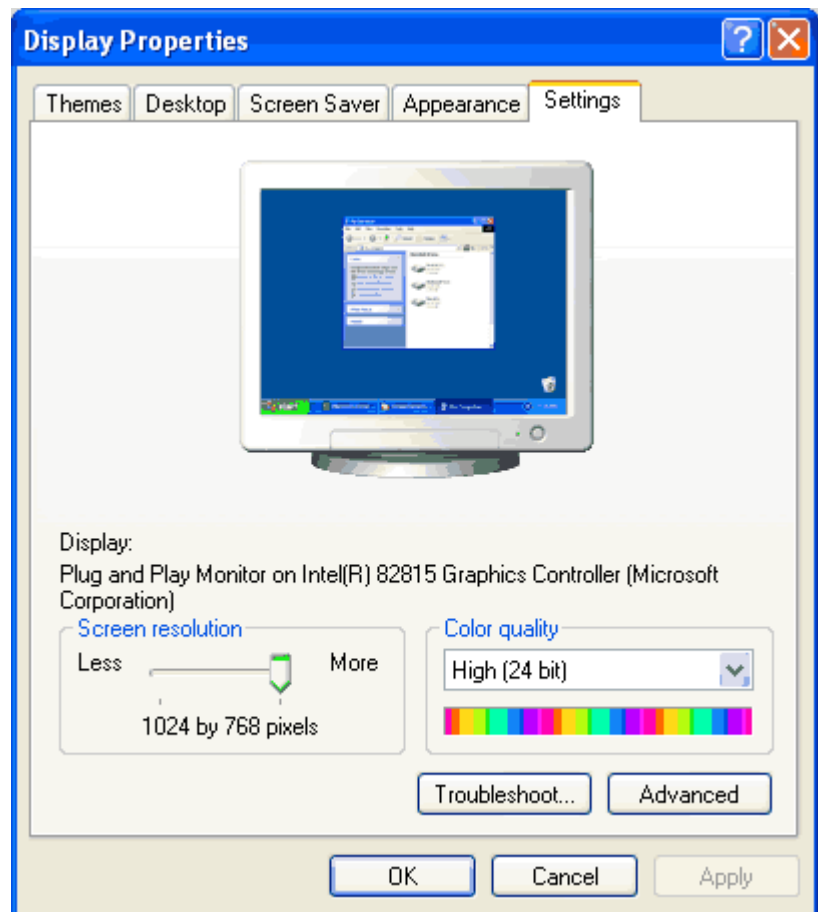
Display Properties

Themes | Desktop | Screen Saver | Appearance | Settings

Display:
Plug and Play Monitor on Intel(R) 82815 Graphics Controller (Microsoft Corporation)

Screen resolution
Less
More
1024 by 768 pixels

Color quality
High (24 bit)

Troubleshoot...
Advanced

OK
Cancel
Apply